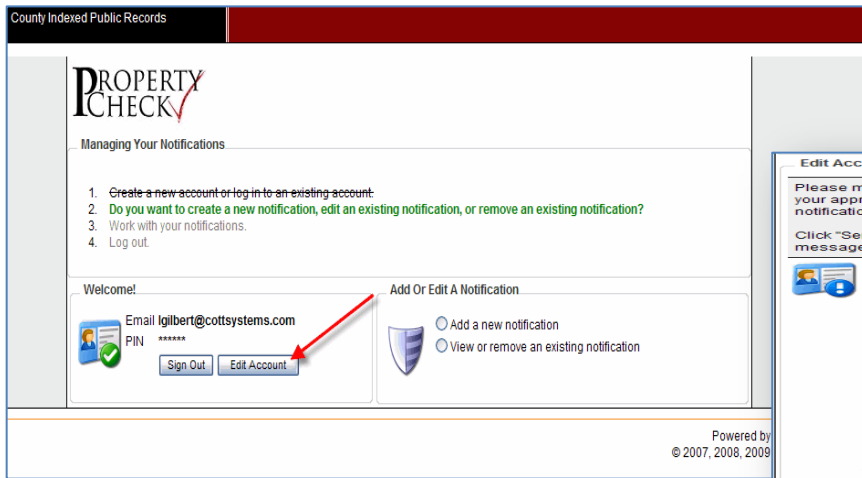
County Indexed Public Records

PROPERTY CHECK

Managing Your Notifications

1. ~~Create a new account or log in to an existing account.~~
2. Do you want to create a new notification, edit an existing notification, or remove an existing notification?
3. Work with your notifications.
4. Log out.

Welcome!

Email lgilbert@cottsystems.com
PIN ******

Sign Out
Edit Account

Add Or Edit A Notification

Add a new notification
View or remove an existing notification

Edit Acc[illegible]

Please m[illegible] your appr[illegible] notificati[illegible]

Click "Se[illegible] message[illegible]

Powered by
© 2007, 2008, 2009